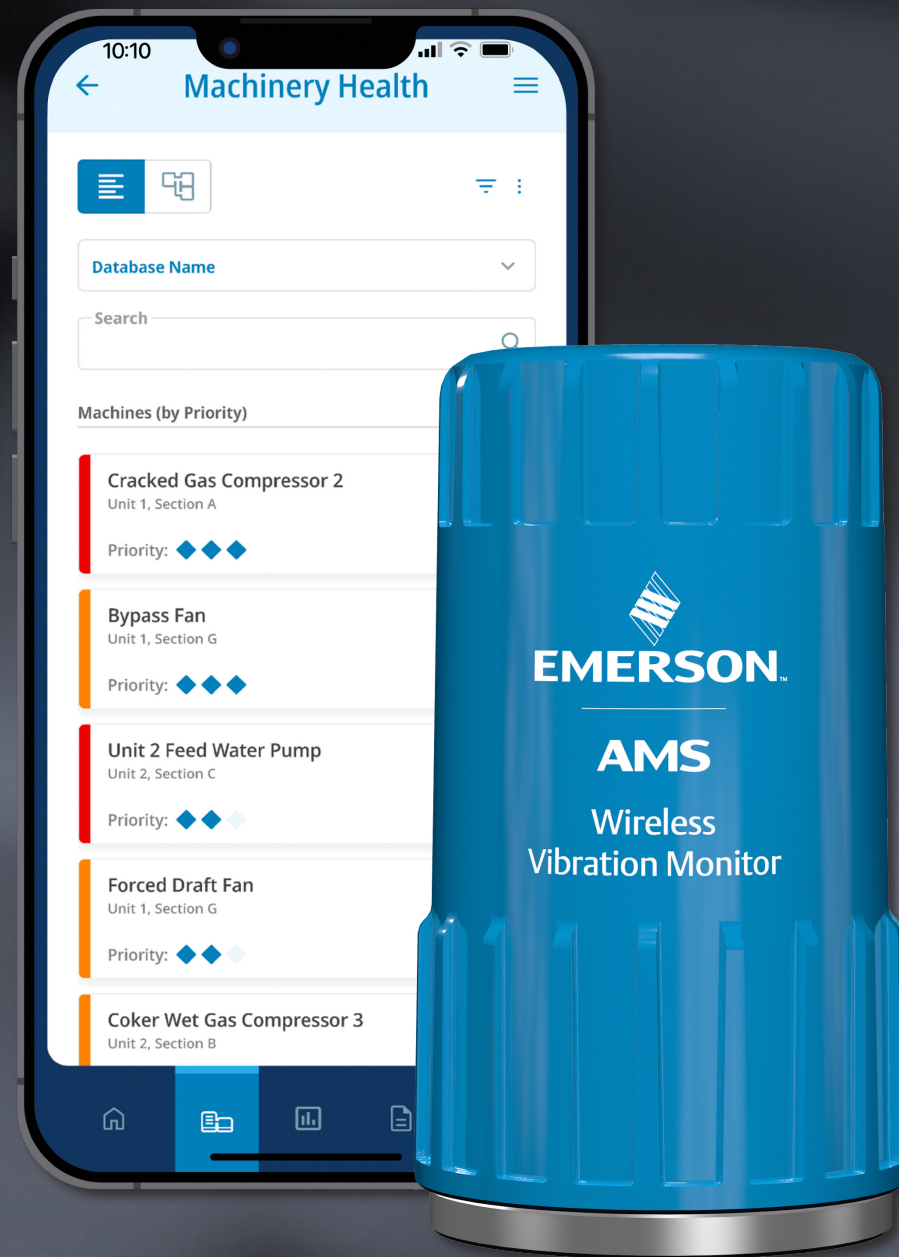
10:10

Machinery Health

Database Name

Search

Machines (by Priority)

Cracked Gas Compressor 2
Unit 1, Section A
Priority:

Bypass Fan
Unit 1, Section G
Priority:

Unit 2 Feed Water Pump
Unit 2, Section C
Priority:

Forced Draft Fan
Unit 1, Section G
Priority:

Coker Wet Gas Compressor 3
Unit 2, Section B

EMERSON.

AMS

Wireless
Vibration Monitor